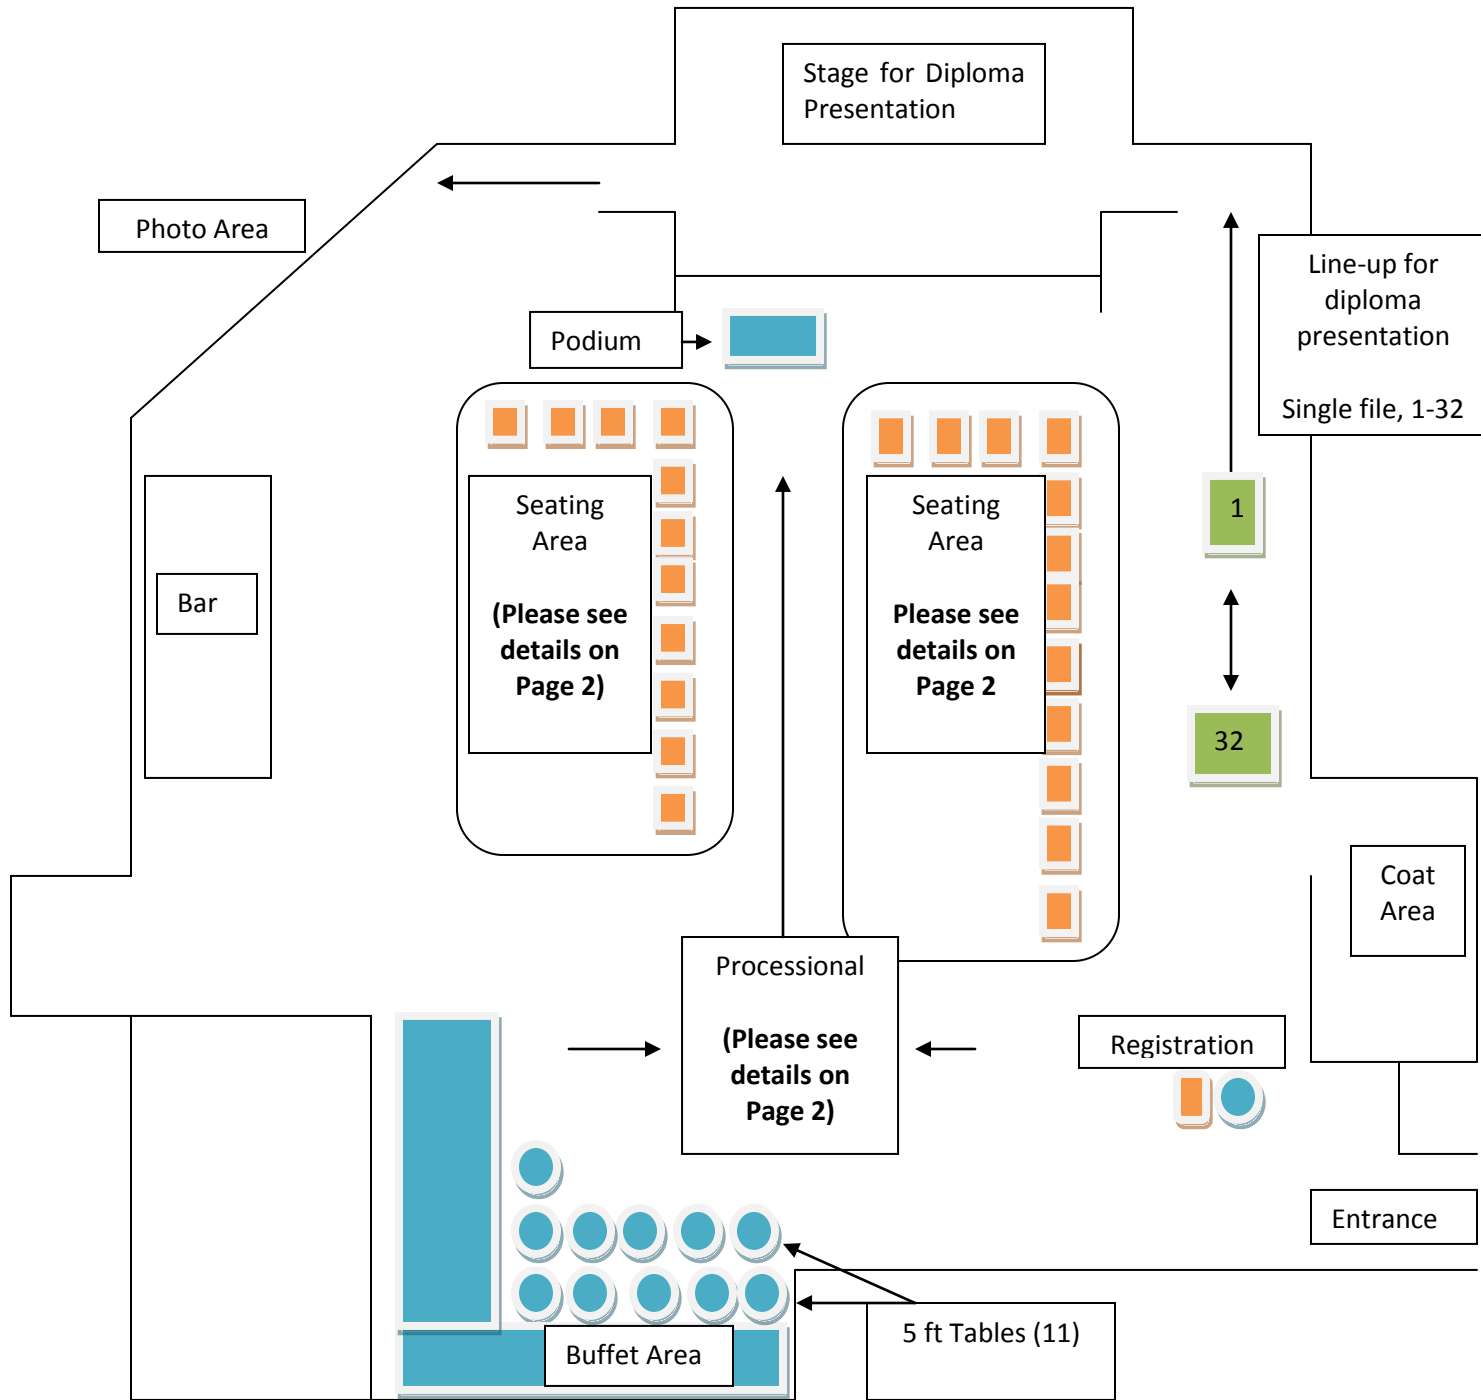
Stage for Diploma Presentation

Photo Area

Podium

Line-up for diploma presentation

Single file, 1-32

Seating Area

(Please see details on Page 2)

Seating Area

Please see details on Page 2

1

32

Bar

Coat Area

Processional

(Please see details on Page 2)

Registration

Entrance

5 ft Tables (11)

Buffet Area